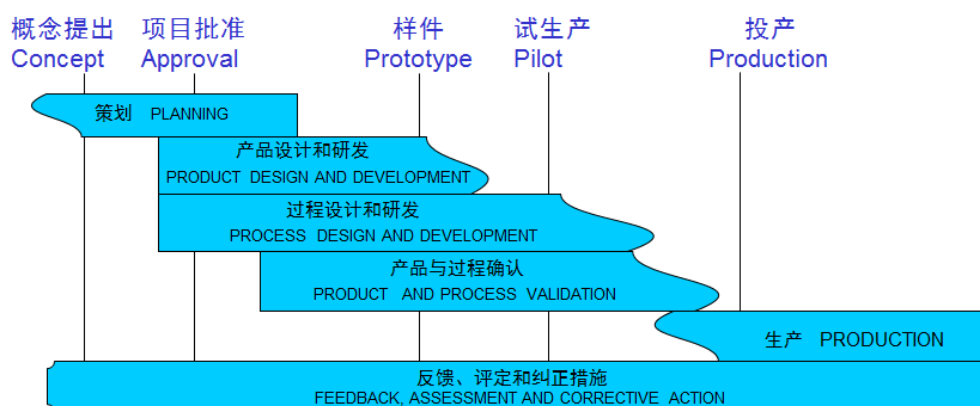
概念提出
Concept

项目批准
Approval

样件
Prototype

试生产
Pilot

投产
Production

策划 PLANNING

产品设计和研发
PRODUCT DESIGN AND DEVELOPMENT

过程设计和研发
PROCESS DESIGN AND DEVELOPMENT

产品与过程确认
PRODUCT AND PROCESS VALIDATION

生产 PRODUCTION

反馈、评定和纠正措施
FEEDBACK, ASSESSMENT AND CORRECTIVE ACTION